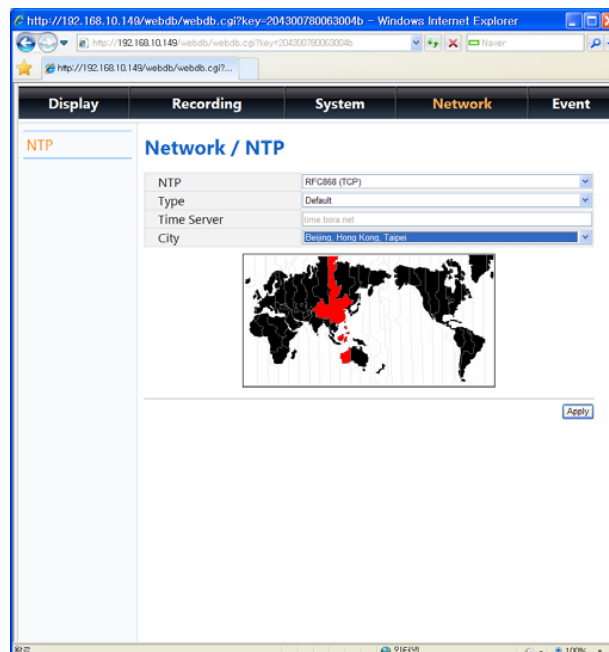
http://192.168.10.149/webdb/webdb.cgi?key=204300780063004b - Windows Internet Explorer

http://192.168.10.149/webdb/webdb.cgi?key=204300780063004b

Naver

http://192.168.10.149/webdb/webdb.cgi?...

Display | Recording | System | Network | Event

NTP

Network / NTP

| | |
|---|---|
| NTP | RFC868 (TCP) |
| Type | Default |
| Time Server | time.bora.net |
| City | Beijing, Hong Kong, Taipei |

Apply

완료

인터넷

100%